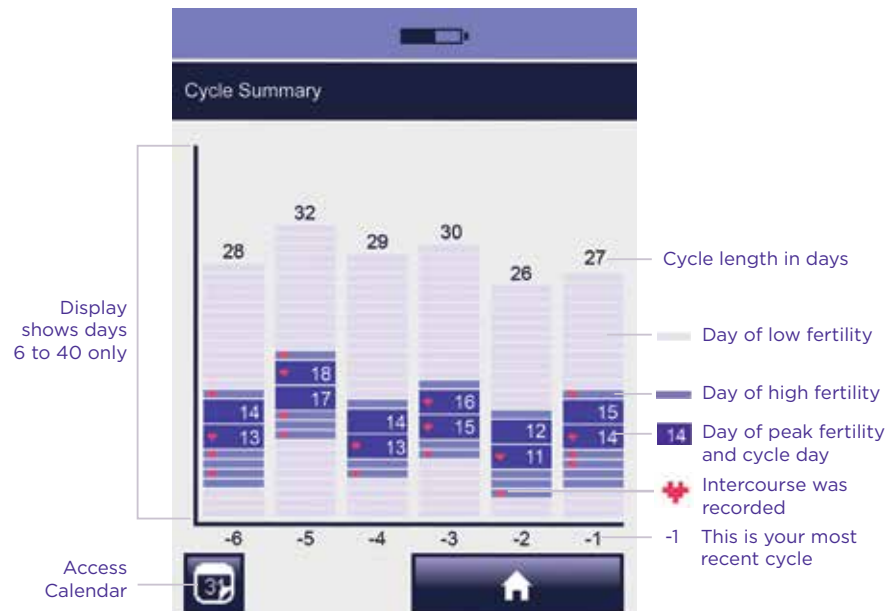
Cycle Summary

Display shows days 6 to 40 only

28
32
29
30
26
27

18
17
14
13
14
13
16
15
12
11
15
14

-6 -5 -4 -3 -2 -1

Cycle length in days

Day of low fertility

Day of high fertility

14 Day of peak fertility and cycle day

Intercourse was recorded

-1 This is your most recent cycle

Access Calendar

31